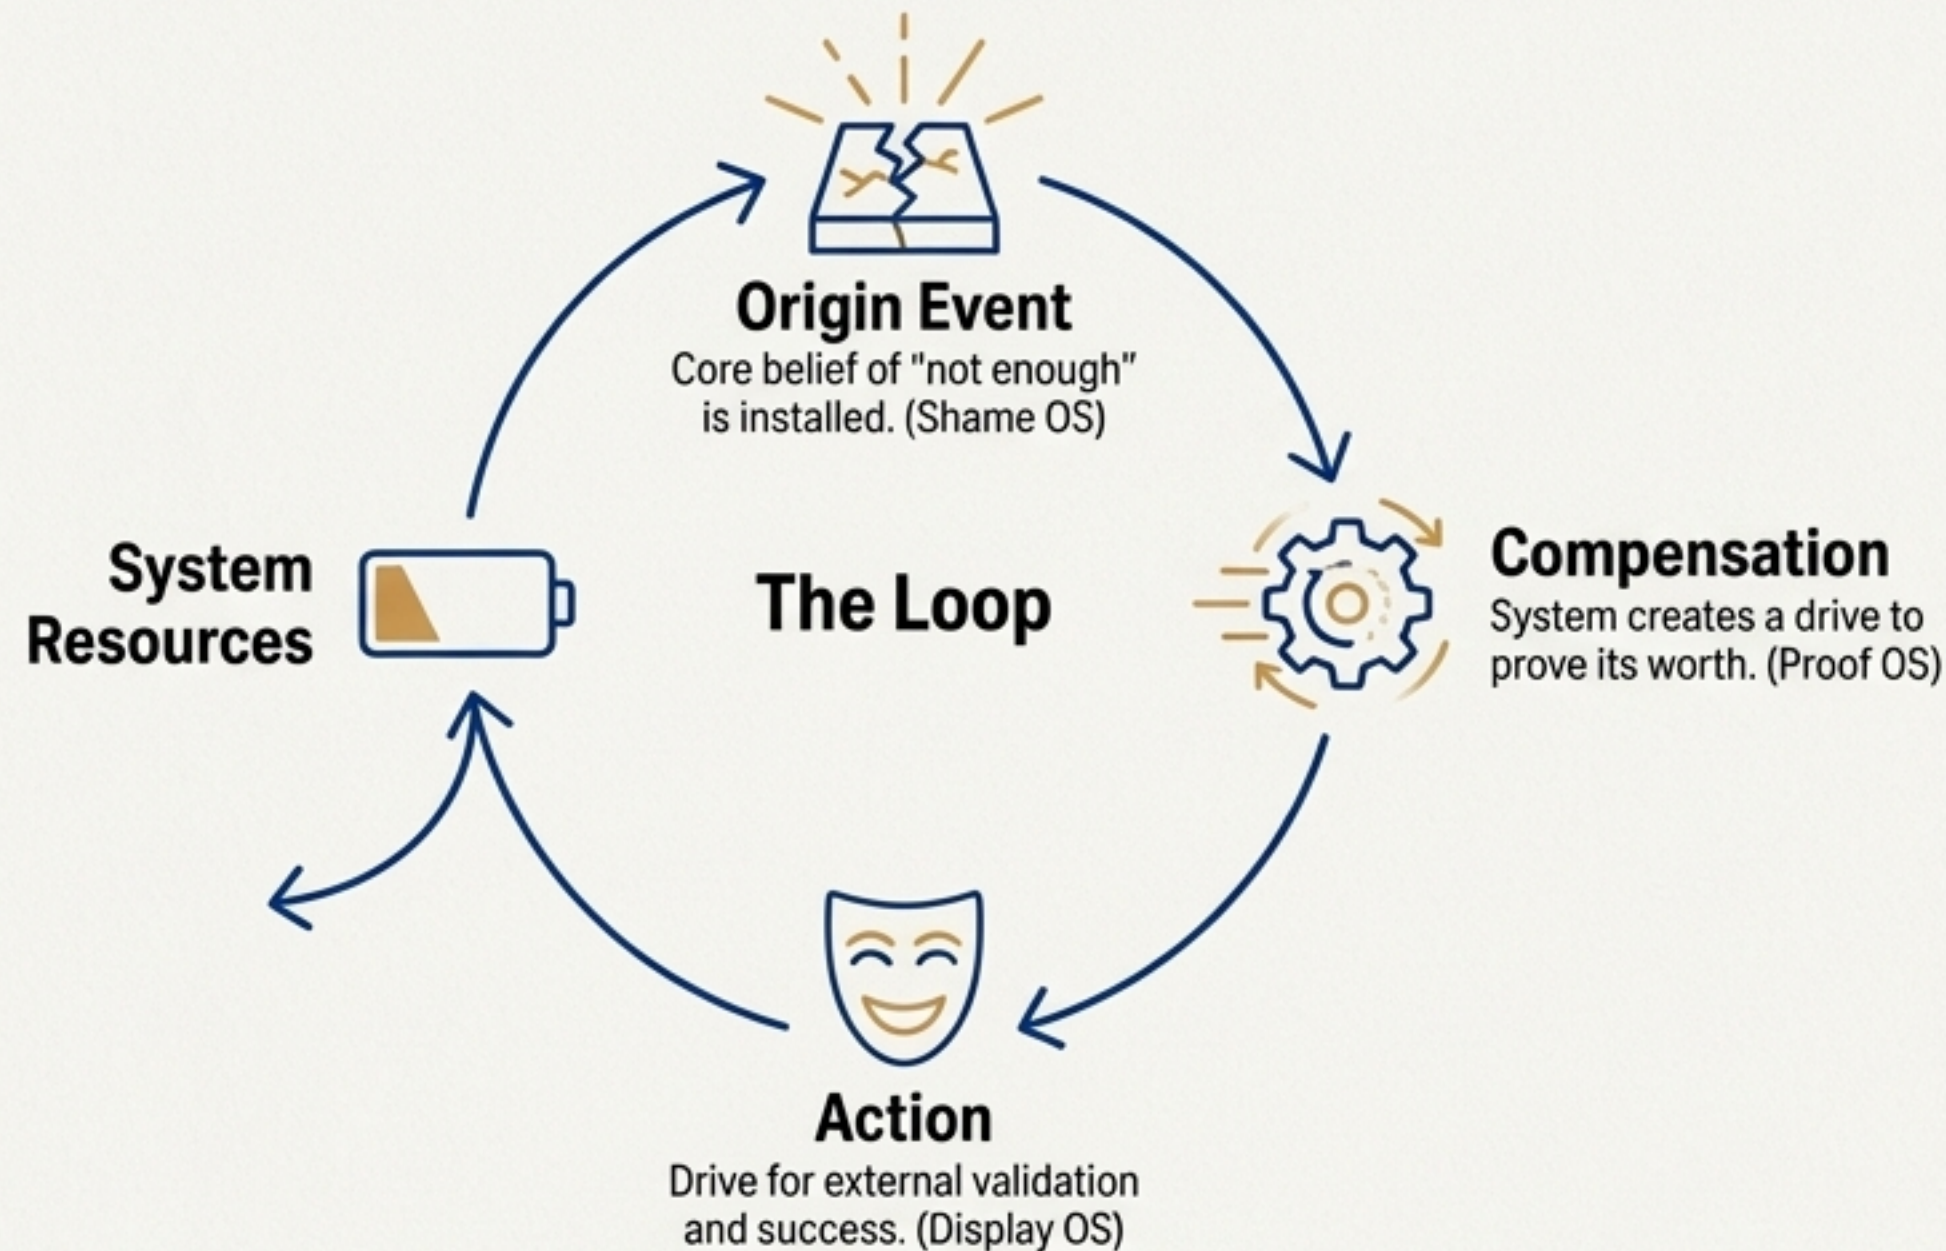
Origin Event
Core belief of "not enough" is installed. (Shame OS)

System Resources

The Loop

Compensation
System creates a drive to prove its worth. (Proof OS)

Action
Drive for external validation and success. (Display OS)